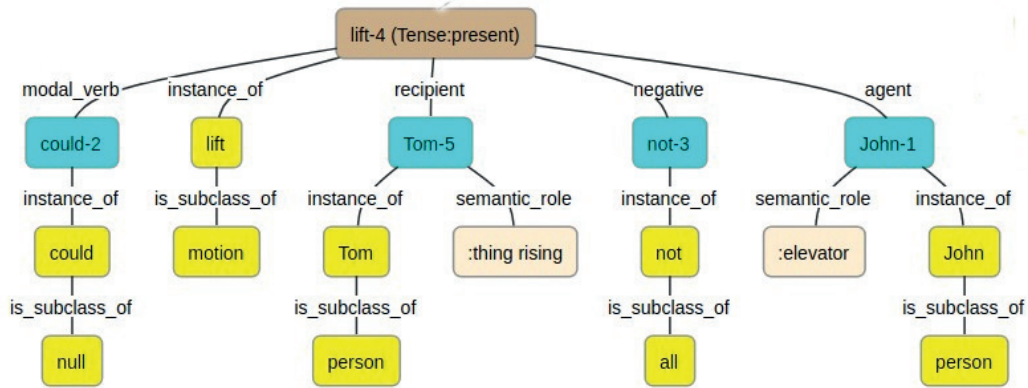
lift-4 (Tense:present)

modal_verb
could-2
instance_of
could
is_subclass_of
null

instance_of
lift
is_subclass_of
motion

recipient
Tom-5
instance_of
Tom
is_subclass_of
person
semantic_role
:thing rising

negative
not-3
instance_of
not
is_subclass_of
all

agent
John-1
semantic_role
:elevator
instance_of
John
is_subclass_of
person